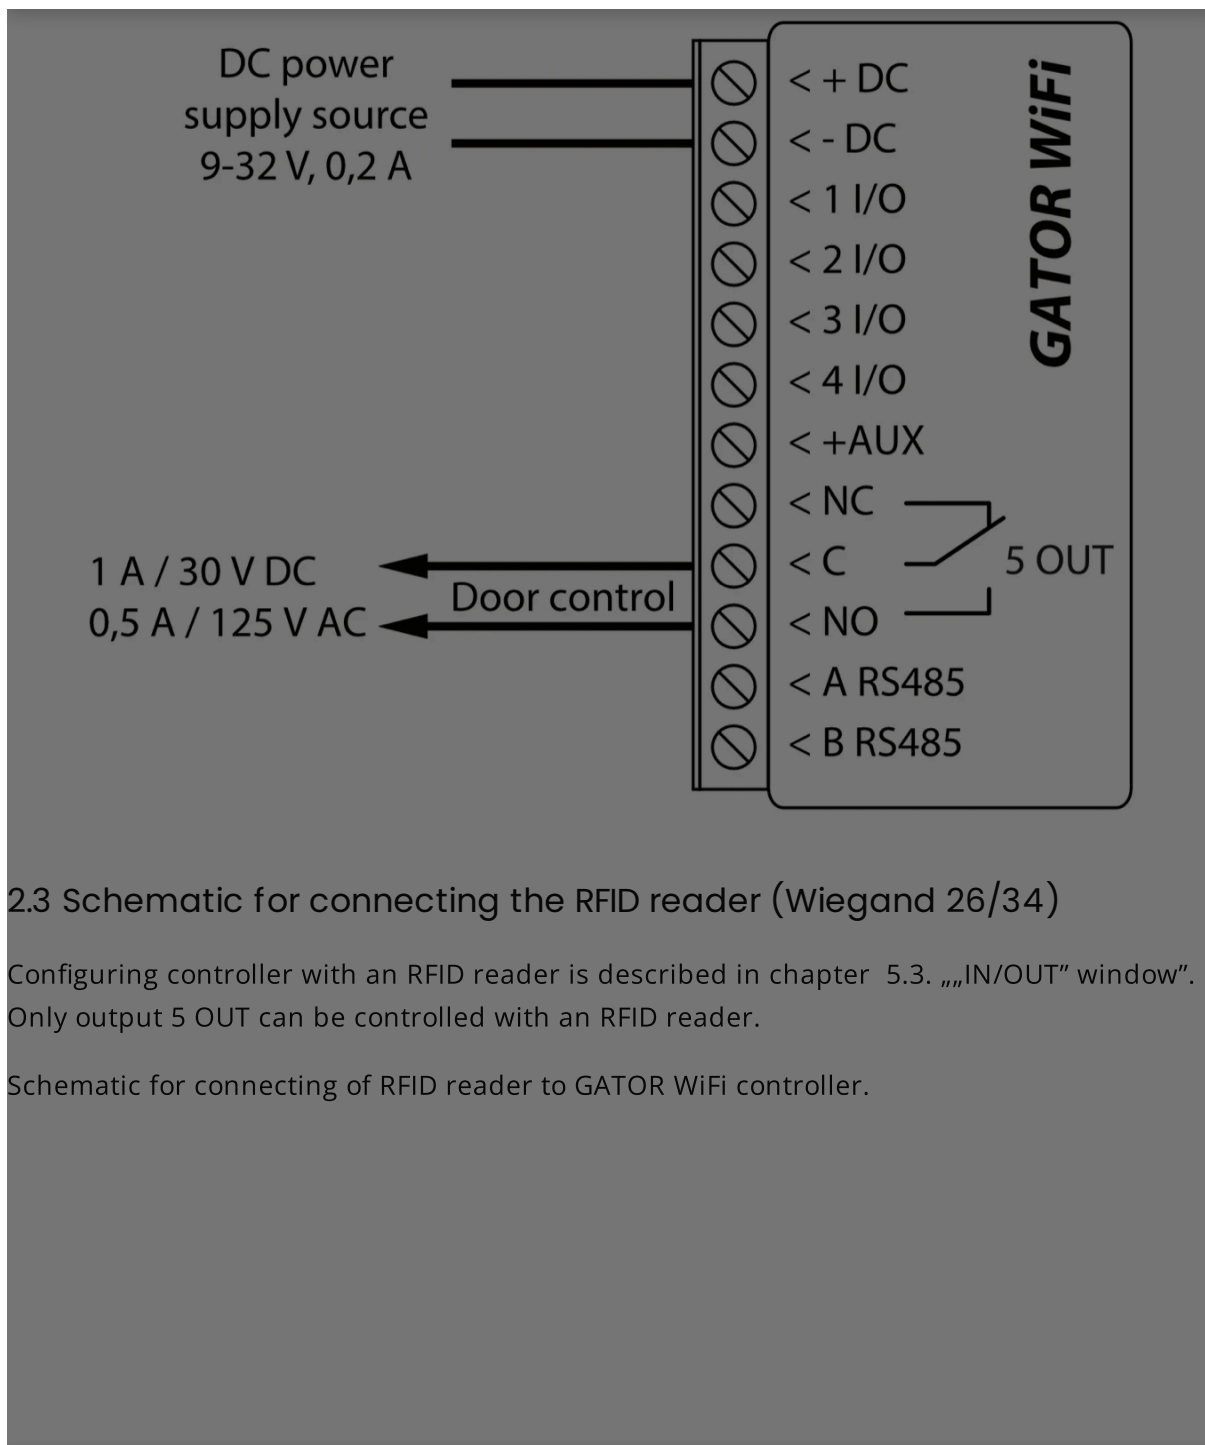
DC power supply source 9-32 V, 0,2 A

< + DC
< - DC
< 1 I/O
< 2 I/O
< 3 I/O
< 4 I/O
< +AUX
< NC
< C
< NO
< A RS485
< B RS485

GATOR WiFi

5 OUT

1 A / 30 V DC
0,5 A / 125 V AC

Door control

2.3 Schematic for connecting the RFID reader (Wiegand 26/34)

Configuring controller with an RFID reader is described in chapter 5.3. „„IN/OUT” window”. Only output 5 OUT can be controlled with an RFID reader.

Schematic for connecting of RFID reader to GATOR WiFi controller.